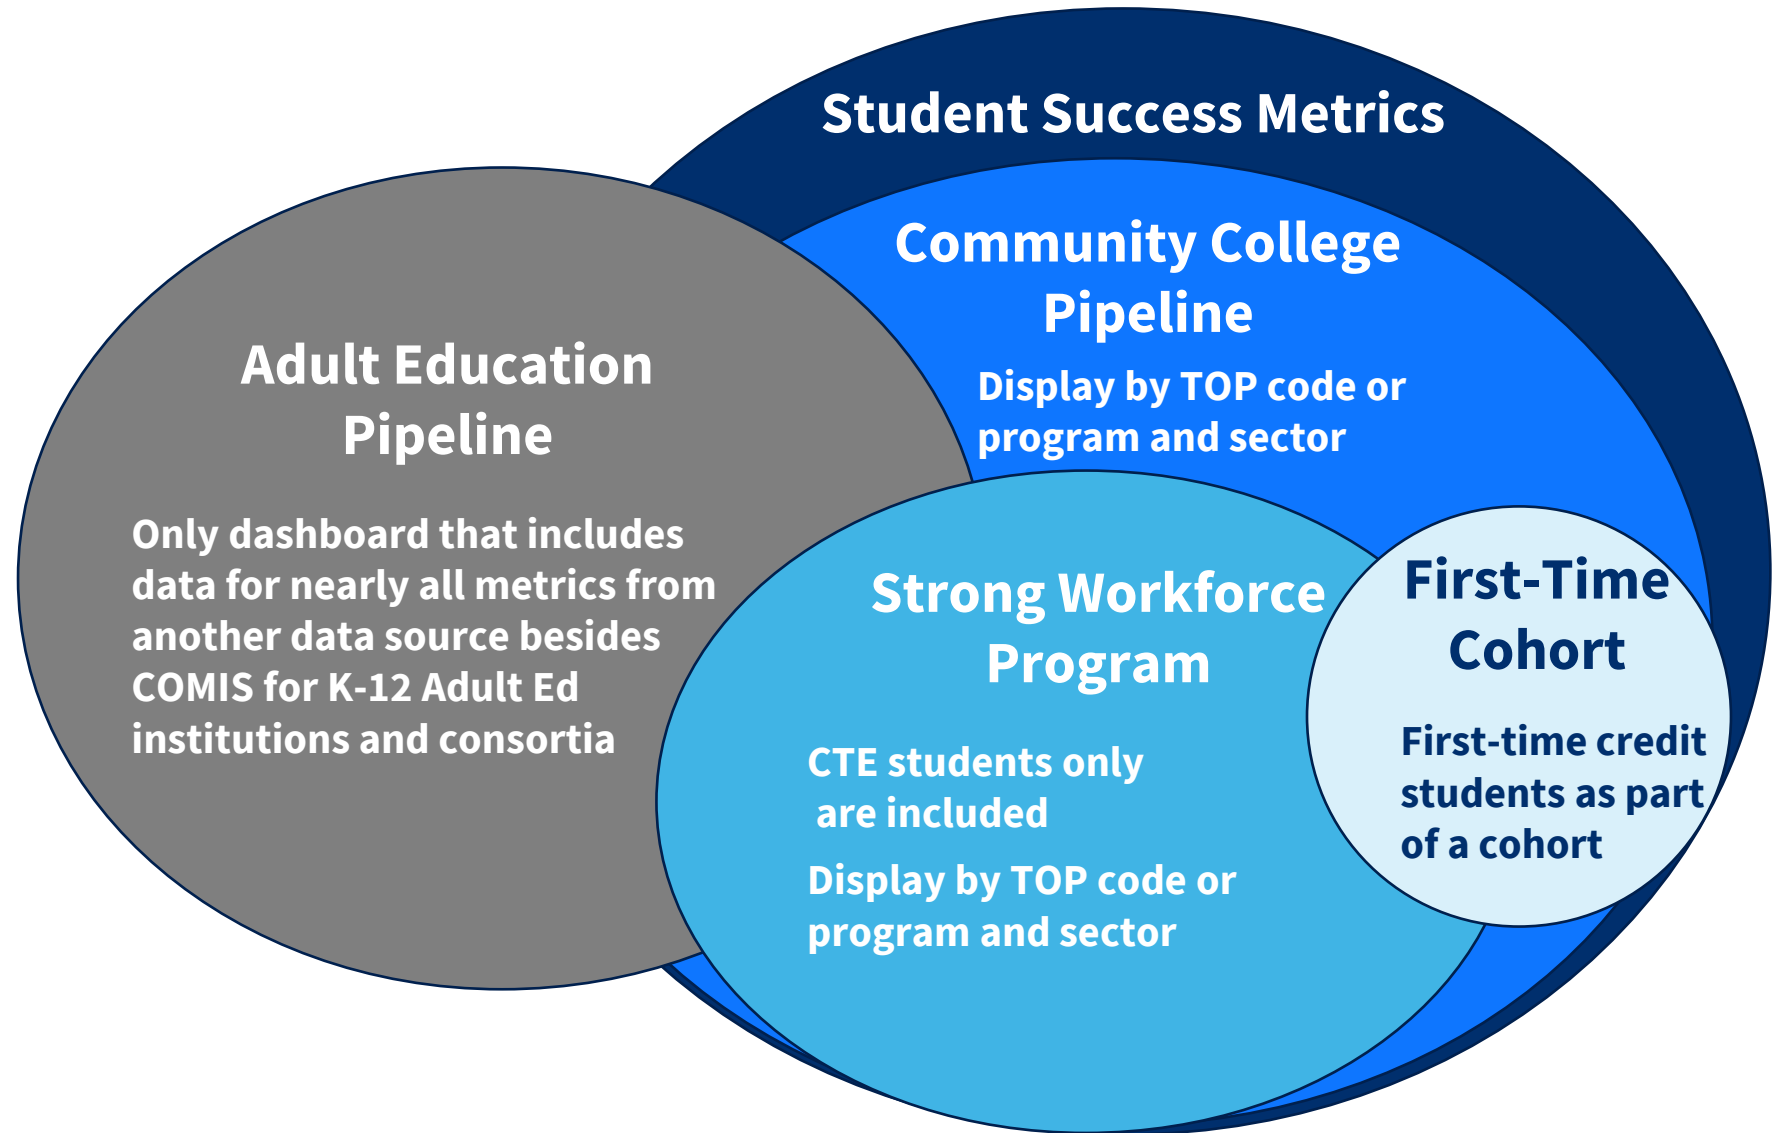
Student Success Metrics

Community College Pipeline

Display by TOP code or program and sector

Adult Education Pipeline

Only dashboard that includes data for nearly all metrics from another data source besides COMIS for K-12 Adult Ed institutions and consortia

Strong Workforce Program

CTE students only are included

Display by TOP code or program and sector

First-Time Cohort

First-time credit students as part of a cohort